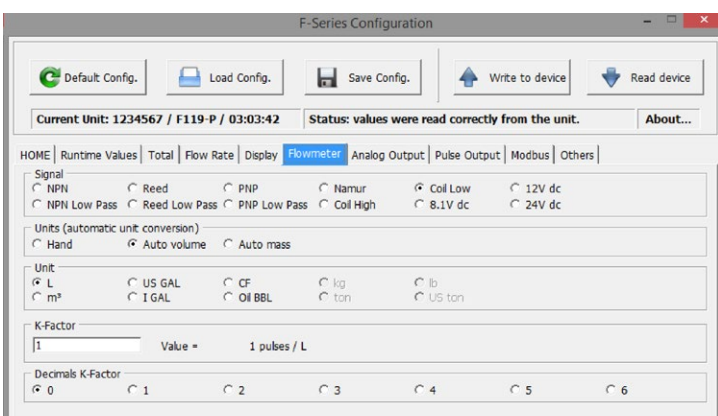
F-Series Configuration

Default Config.

Load Config.

Save Config.

Write to device

Read device

Current Unit: 1234567 / F119-P / 03:03:42

Status: values were read correctly from the unit.

About...

HOME | Runtime Values | Total | Flow Rate | Display | Flowmeter | Analog Output | Pulse Output | Modbus | Others

Signal
NPN
Reed
PNP
Namur
Coil Low
12V dc
NPN Low Pass
Reed Low Pass
PNP Low Pass
Coil High
8.1V dc
24V dc

Units (automatic unit conversion)
Hand
Auto volume
Auto mass

Unit
L
US GAL
CF
kg
lb
m³
I GAL
Oil BBL
ton
US ton

K-Factor
1
Value = 1 pulses / L

Decimals K-Factor
0
1
2
3
4
5
6